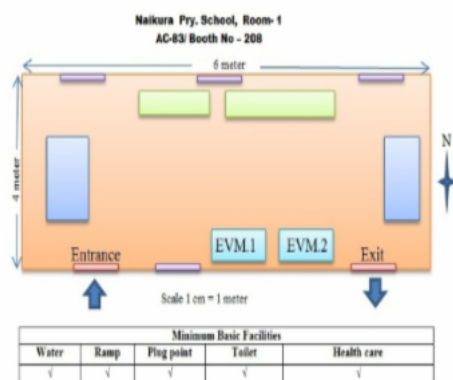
Naikura Pry. School, Room- 1
AC-83/ Booth No – 208

6 meter

4 meter

N

Entrance

EVM.1

EVM.2

Exit

Scale 1 cm = 1 meter

| Minimum Basic Facilities | | | | |
|---|---|---|---|---|
| Water | Ramp | Plug point | Toilet | Health care |
| √ | √ | √ | √ | √ |